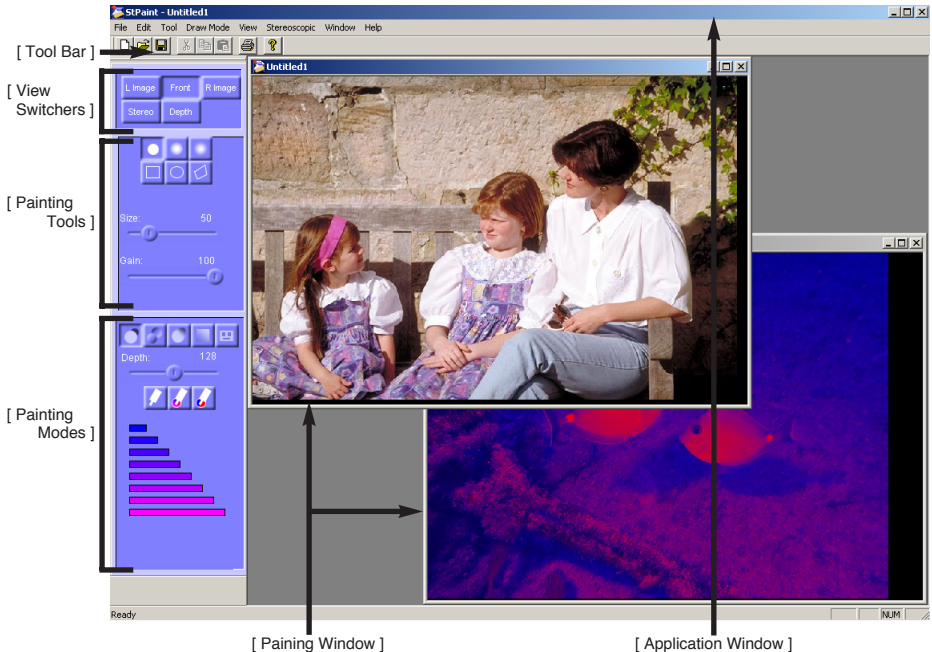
StPaint - Untitled1

File Edit Tool Draw Mode View Stereoscopic Window Help

[ Tool Bar ]

[ View Switchers ]

L Image Front R Image
Stereo Depth

[ Painting Tools ]

Size: 50

Gain: 100

[ Painting Modes ]

Depth: 128

Untitled1

Ready

NUM

[ Paining Window ]

[ Application Window ]